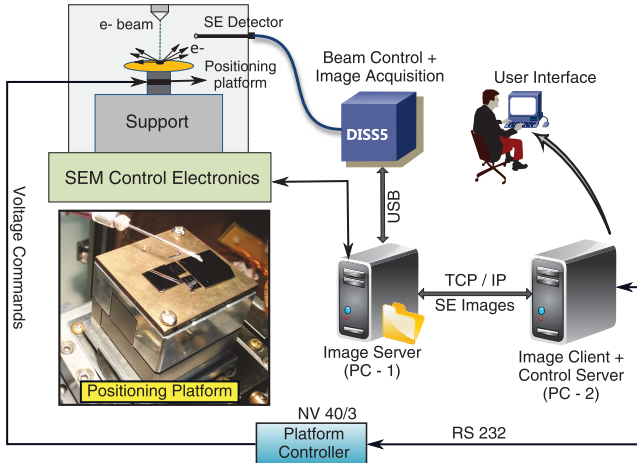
e- beam
SE Detector
e-
Positioning platform
Support
SEM Control Electronics
Beam Control + Image Acquisition
DISS5
User Interface
USB
Voltage Commands
TCP / IP
SE Images
Image Server (PC - 1)
Image Client + Control Server (PC - 2)
Positioning Platform
NV 40/3
Platform Controller
RS 232